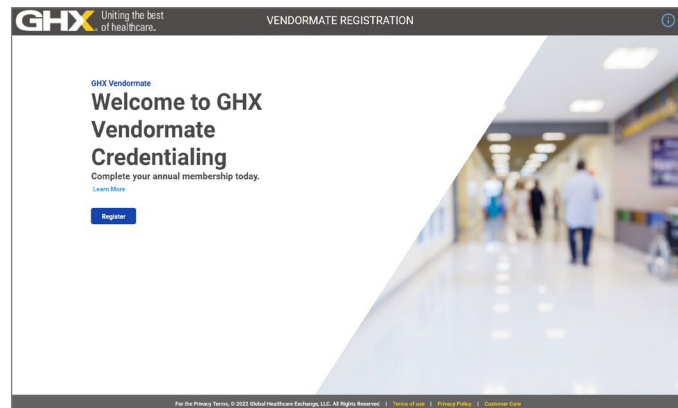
GHX Uniting the best of healthcare.

VENDORMATE REGISTRATION

GHX Vendormate

Welcome to GHX Vendormate Credentialing

Complete your annual membership today.

Learn More

Register

For the Privacy Terms, © 2022 Global Healthcare Exchange, LLC. All Rights Reserved | Terms of use | Privacy Policy | Customer Care